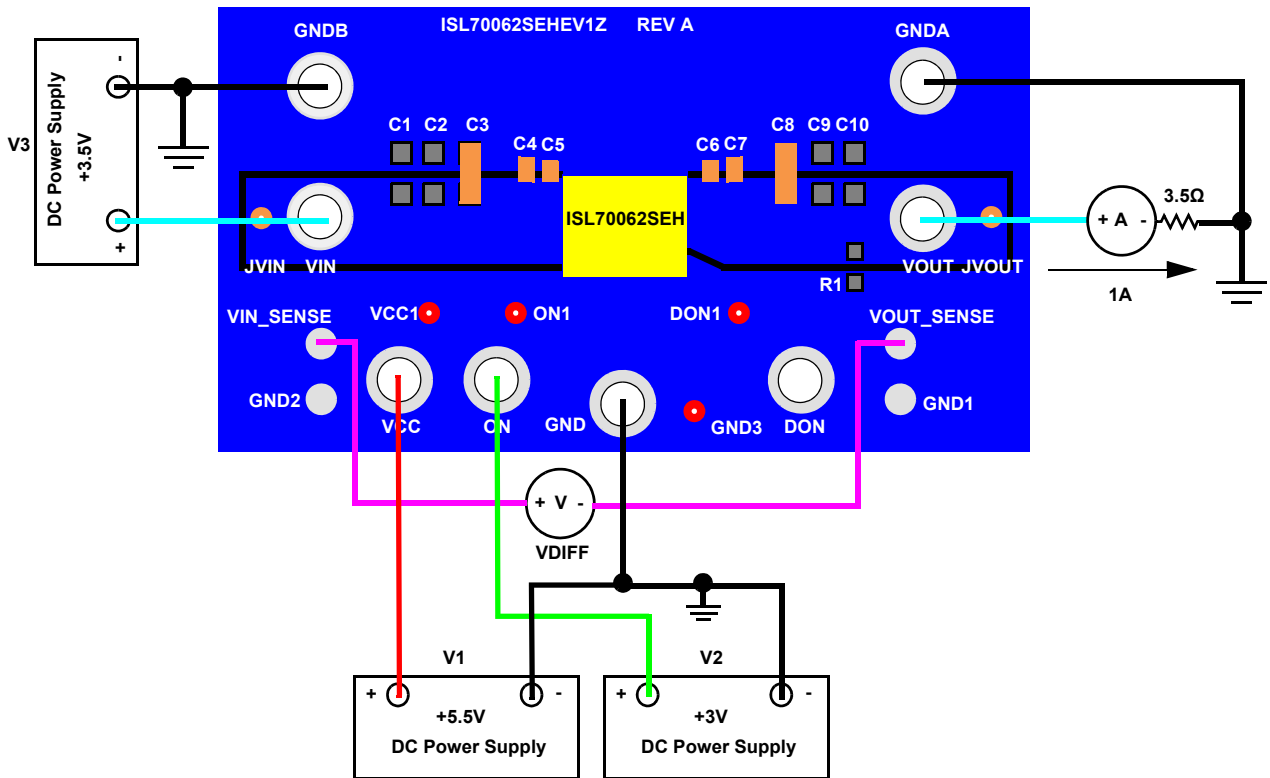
GNDB
ISL70062SEHEV1Z REV A
GNDA

V3
DC Power Supply
+3.5V
-
+

C1 C2 C3 C4 C5 C6 C7 C8 C9 C10

ISL70062SEH

JVIN VIN
VOUT JVOUT
R1

+ A -
3.5Ω
1A

VCC1 ON1 DON1
VIN_SENSE VOUT_SENSE
GND2 VCC ON GND GND3 DON GND1

+ V -
VDIFF

V1
+ -
+5.5V
DC Power Supply

V2
+ -
+3V
DC Power Supply